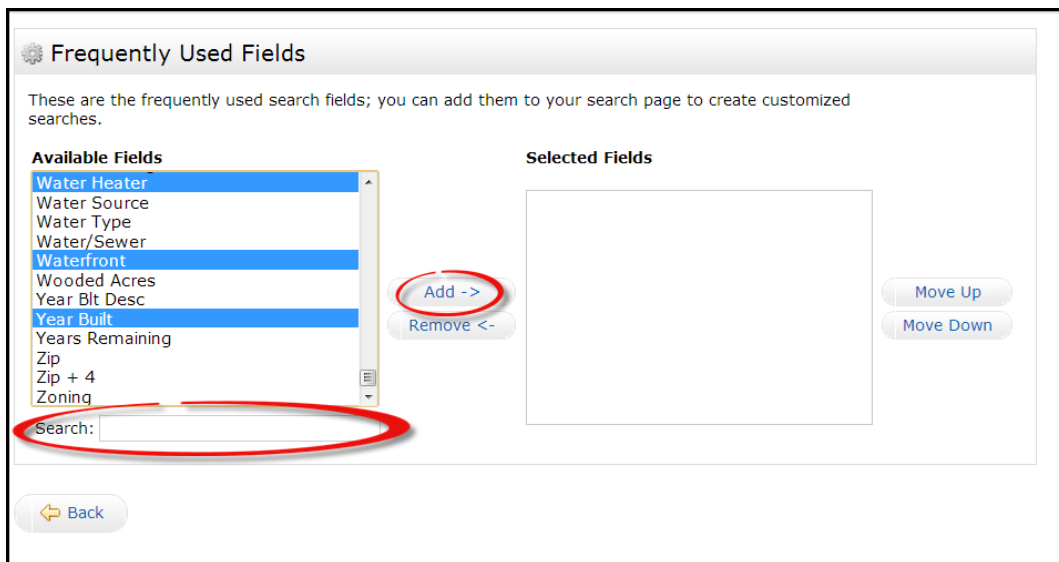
Frequently Used Fields

These are the frequently used search fields; you can add them to your search page to create customized searches.

Available Fields

Water Heater
Water Source
Water Type
Water/Sewer
Waterfront
Wooded Acres
Year Blt Desc
Year Built
Years Remaining
Zip
Zip + 4
Zoning

Search:

Add ->
Remove <-

Selected Fields

Move Up
Move Down

Back